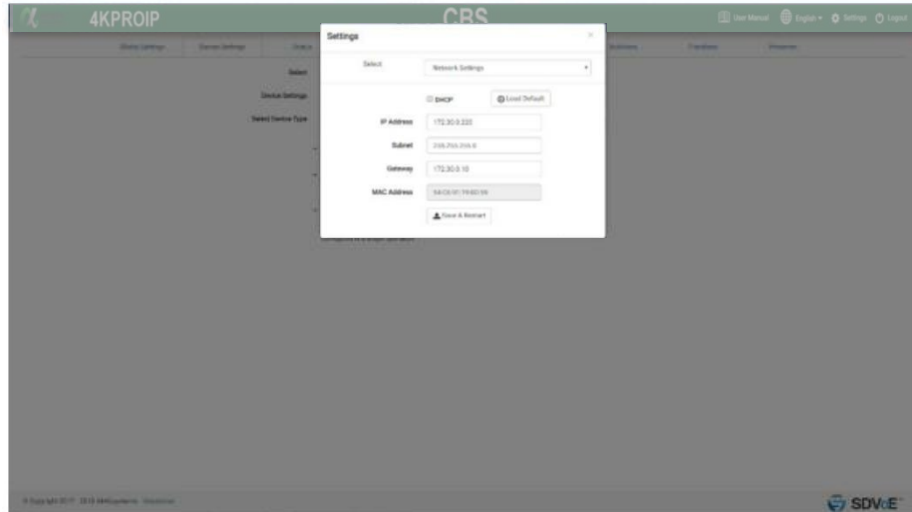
4KPROIP

CBS

User Manual English Settings Logout

Global Settings Device Settings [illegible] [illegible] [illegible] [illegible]

Select

Device Settings

Select Device Type

Settings

×

Select Network Settings

DHCP Load Default

IP Address 172.30.0.220

Subnet 255.255.255.0

Gateway 172.30.0.10

MAC Address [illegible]

Save & Restart

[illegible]

© Copyright 2017 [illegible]

SDVoE